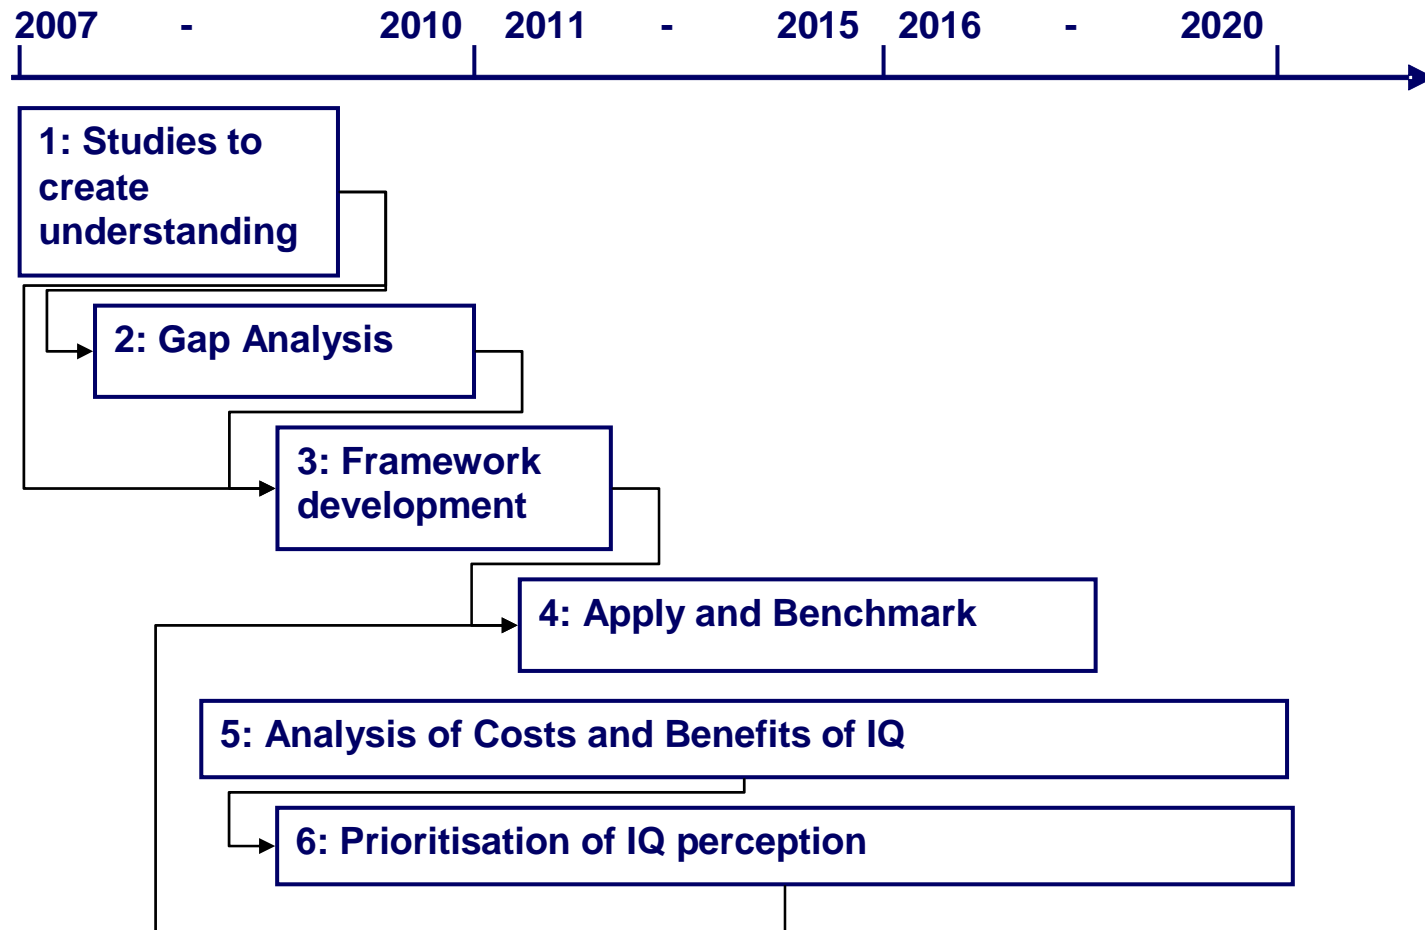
2007 - 2010 2011 - 2015 2016 - 2020

1: Studies to create understanding

2: Gap Analysis

3: Framework development

4: Apply and Benchmark

5: Analysis of Costs and Benefits of IQ

6: Prioritisation of IQ perception